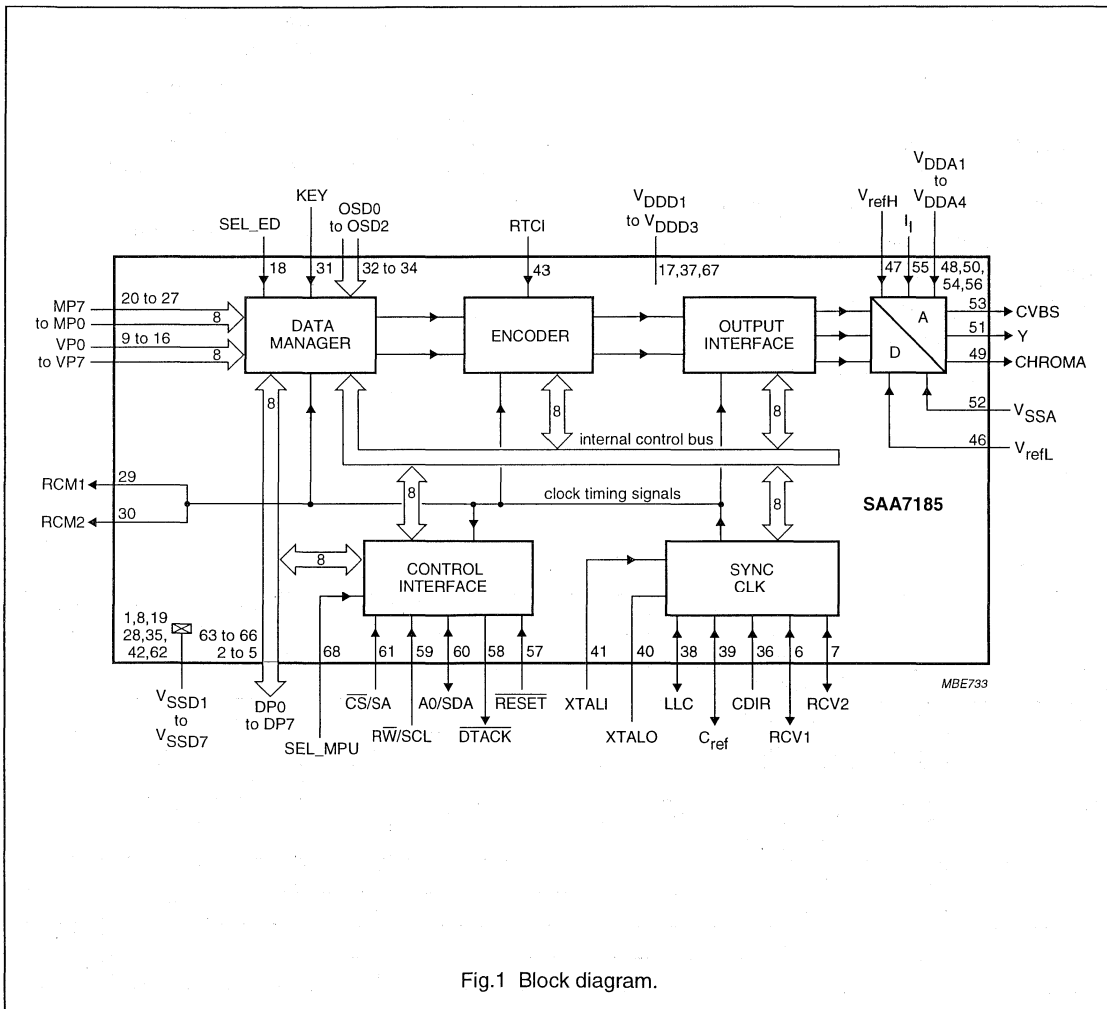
$V_{DDA1}$ to $V_{DDA4}$

SEL_ED KEY OSD0 to OSD2 RTCI $V_{DDD1}$ to $V_{DDD3}$ $V_{refH}$ $I_I$

18 31 32 to 34 43 17,37,67 47 55 48,50, 54,56

MP7 to MP0 20 to 27 8

VP0 to VP7 9 to 16 8

DATA MANAGER

ENCODER

OUTPUT INTERFACE

A D

53 CVBS
51 Y
49 CHROMA
52 $V_{SSA}$
46 $V_{refL}$

8 8 8

internal control bus

RCM1 29
RCM2 30

8 clock timing signals 8

SAA7185

8

CONTROL INTERFACE

SYNC CLK

1,8,19 28,35, 42,62 63 to 66 2 to 5

68 61 59 60 58 57 41 40 38 39 36 6 7

$V_{SSD1}$ to $V_{SSD7}$

DP0 to DP7

SEL_MPU

$\overline{CS}$/SA

R$\overline{W}$/SCL

A0/SDA

$\overline{DTACK}$

$\overline{RESET}$

XTALI

XTALO

LLC

$C_{ref}$

CDIR

RCV1

RCV2

MBE733

Fig.1 Block diagram.